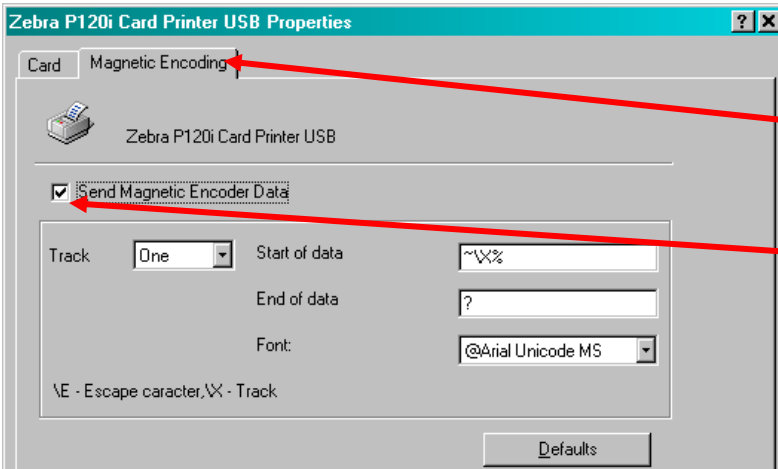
Zebra P120i Card Printer USB Properties

?

X

Card

Magnetic Encoding

Zebra P120i Card Printer USB

Send Magnetic Encoder Data

Track

One

Start of data

~\X%

End of data

?

Font:

@Arial Unicode MS

\E - Escape caracter, \X - Track

Defaults